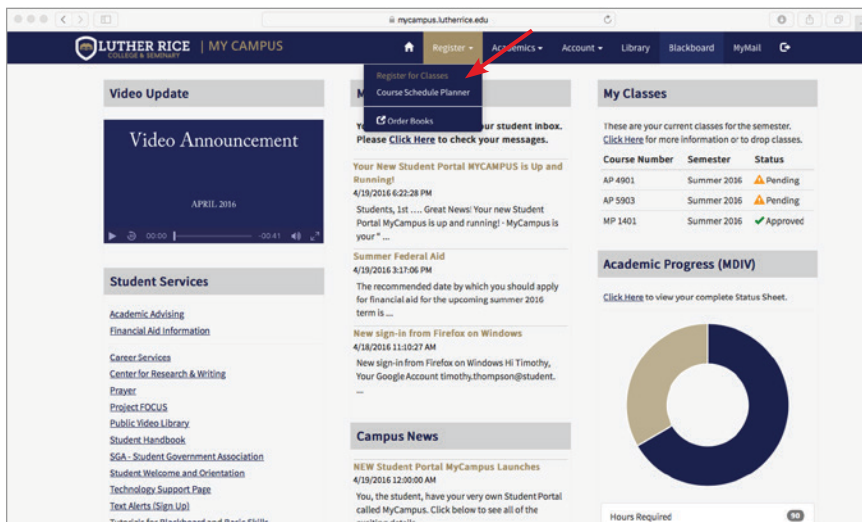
mycampus.lutherrice.edu

LUTHER RICE COLLEGE & SEMINARY | MY CAMPUS

Register Academics Account Library Blackboard MyMail

Register for Classes
Course Schedule Planner
Order Books

Video Update

Video Announcement

APRIL 2016

00:00 -00:41

Student Services

Academic Advising
Financial Aid Information

Career Services
Center for Research & Writing
Prayer
Project FOCUS
Public Video Library
Student Handbook
SGA - Student Government Association
Student Welcome and Orientation
Technology Support Page
Text Alerts (Sign Up)
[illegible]

M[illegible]

Yo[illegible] our student inbox. Please Click Here to check your messages.

Your New Student Portal MYCAMPUS is Up and Running!
4/19/2016 6:22:28 PM
Students, 1st .... Great News! Your new Student Portal MyCampus is up and running! - MyCampus is your " ...

Summer Federal Aid
4/19/2016 3:17:06 PM
The recommended date by which you should apply for financial aid for the upcoming summer 2016 term is ...

New sign-in from Firefox on Windows
4/18/2016 11:10:27 AM
New sign-in from Firefox on Windows Hi Timothy, Your Google Account timothy.thompson@student. ...

Campus News

NEW Student Portal MyCampus Launches
4/19/2016 12:00:00 AM
You, the student, have your very own Student Portal called MyCampus. Click below to see all of the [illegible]

My Classes

These are your current classes for the semester. Click Here for more information or to drop classes.

| Course Number | Semester | Status |
|---|---|---|
| AP 4901 | Summer 2016 | Pending |
| AP 5903 | Summer 2016 | Pending |
| MP 1401 | Summer 2016 | Approved |

Academic Progress (MDIV)

Click Here to view your complete Status Sheet.

Hours Required 90